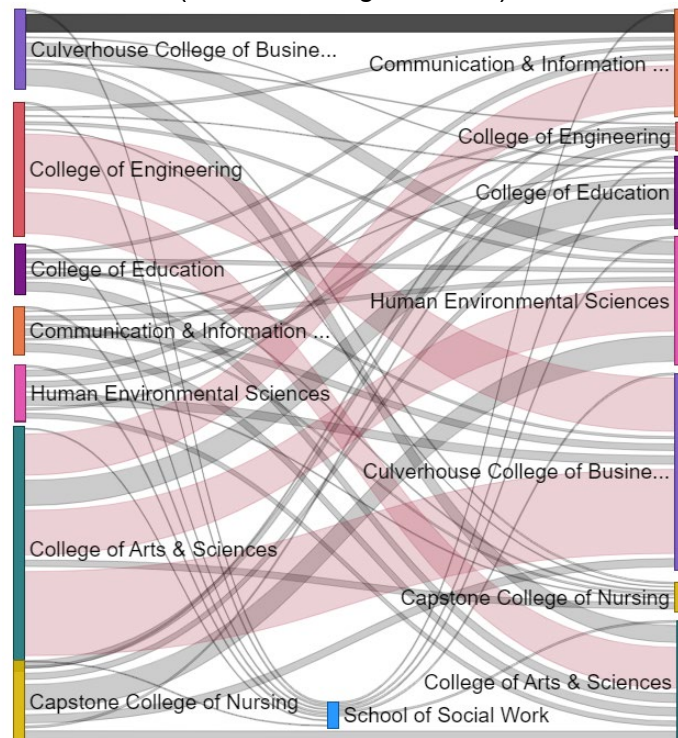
Culverhouse College of Busine...
College of Engineering
College of Education
Communication & Information ...
Human Environmental Sciences
College of Arts & Sciences
Capstone College of Nursing
School of Social Work
Communication & Information ...
College of Engineering
College of Education
Human Environmental Sciences
Culverhouse College of Busine...
Capstone College of Nursing
College of Arts & Sciences